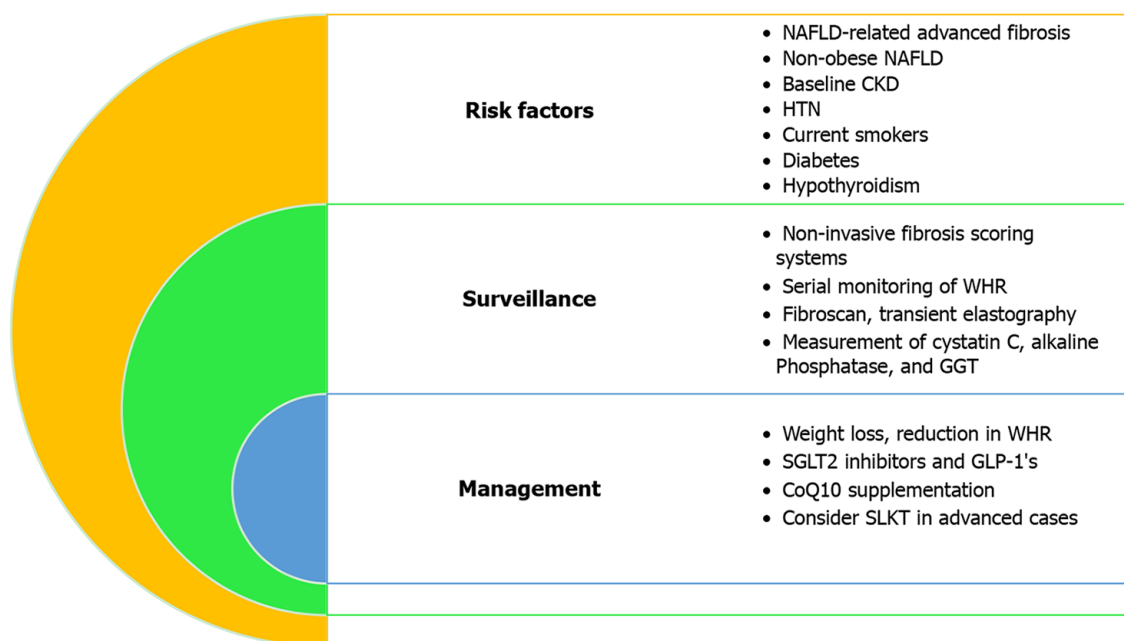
Risk factors

- NAFLD-related advanced fibrosis
- Non-obese NAFLD
- Baseline CKD
- HTN
- Current smokers
- Diabetes
- Hypothyroidism

Surveillance

- Non-invasive fibrosis scoring systems
- Serial monitoring of WHR
- Fibroscan, transient elastography
- Measurement of cystatin C, alkaline Phosphatase, and GGT

Management

- Weight loss, reduction in WHR
- SGLT2 inhibitors and GLP-1's
- CoQ10 supplementation
- Consider SLKT in advanced cases